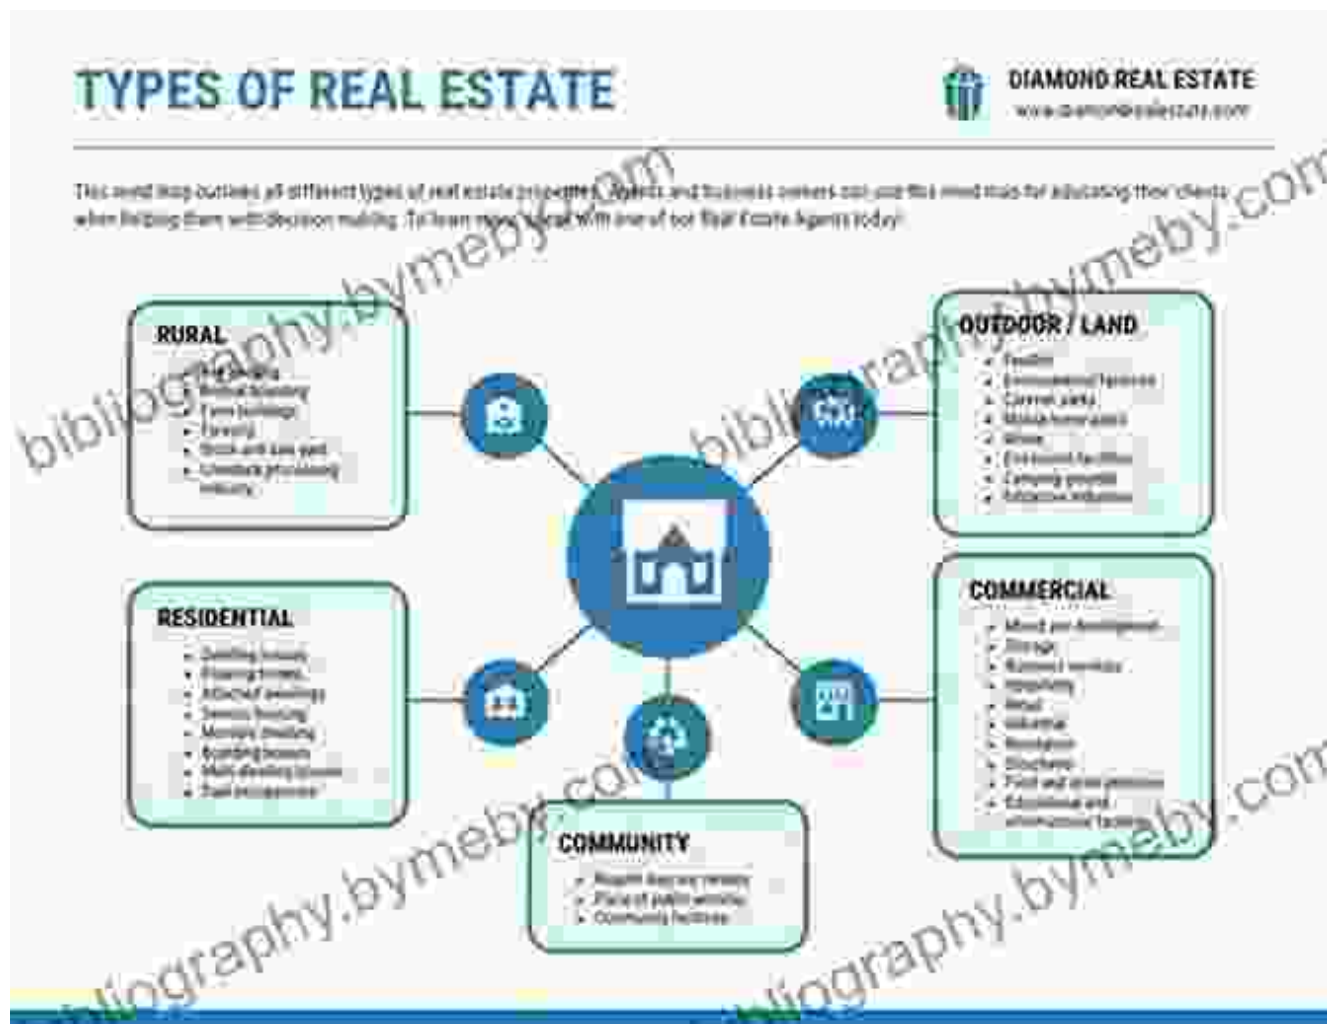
TYPES OF REAL ESTATE

DIAMOND REAL ESTATE
www.diamondrealestate.com

This mind map outlines all different types of real estate properties. Agents and business owners can use this mind map for educating their clients when helping them with decision making. To learn more, speak with one of our Real Estate Agents today!

bibliography.bymeby.com

RURAL
- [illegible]
- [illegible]
- Farm buildings
- Forestry
- Stock and sale yard
- Livestock processing industry

OUTDOOR / LAND
- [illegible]
- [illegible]
- Caravan parks
- Mobile home parks
- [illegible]
- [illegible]
- Camping grounds
- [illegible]

RESIDENTIAL
- Dwelling houses
- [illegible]
- Attached dwellings
- Seniors housing
- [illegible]
- Boarding houses
- Multi dwelling houses
- Dual occupancies

COMMERCIAL
- Mixed use development
- Storage
- Business premises
- Hospitality
- Retail
- Industrial
- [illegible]
- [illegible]
- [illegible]
- Educational and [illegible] facilities

COMMUNITY
- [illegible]
- Place of public worship
- Community facilities

bibliography.bymeby.com